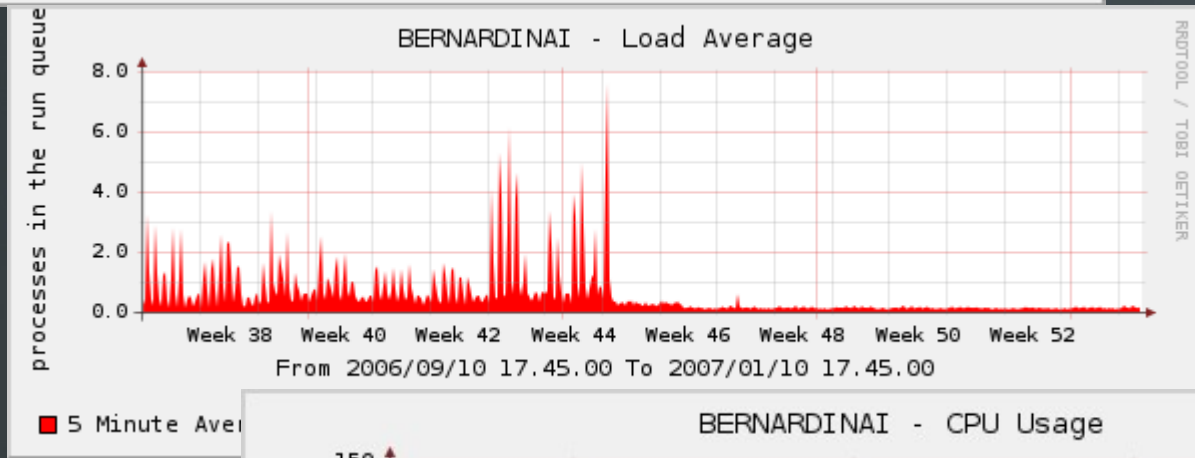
BERNARDINAI - Load Average

processes in the run queue

8.0
6.0
4.0
2.0
0.0

Week 38 Week 40 Week 42 Week 44 Week 46 Week 48 Week 50 Week 52

From 2006/09/10 17.45.00 To 2007/01/10 17.45.00

RRDTOOL / TOBI OETIKER

5 Minute Aver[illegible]

BERNARDINAI - CPU Usage

150